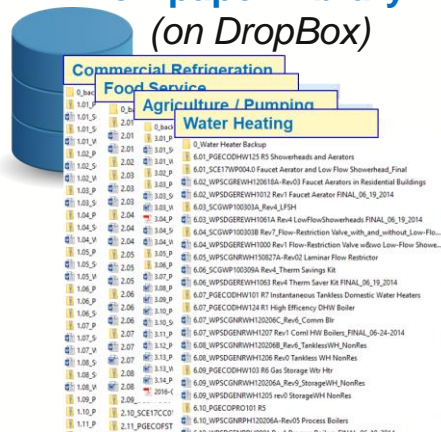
(on DropBox)

Commercial Refrigeration
Food Service
Agriculture / Pumping
Water Heating

0_Water Heater Backup
6.01_PGECODHW125 R5 Showerheads and Aerators
6.01_SCE17WP004.0 Faucet Aerator and Low Flow Showerhead_Final
6.02_WPSCGREWH120618A-Rev03 Faucet Aerators in Residential Buildings
6.02_WPSDGEREWH1012 Rev1 Faucet Aerator FINAL_06_19_2014
6.03_SCGWP100303A_Rev4_LFSH
6.03_WPSDGEREWH1061A Rev4 LowFlowShowerheads FINAL_06_19_2014
6.04_SCGWP100303B Rev7_Flow-Restriction Valve_with_and_without_Low-Flo...
6.04_WPSDGEREWH1000 Rev1 Flow-Restriction Valve w&wo Low-Flow Showe...
6.05_WPSCGNRWH150827A-Rev02 Laminar Flow Restrictor
6.06_SCGWP100309A Rev4_Therm Savings Kit
6.06_WPSDGEREWH1063 Rev4 Therm Saver Kit FINAL_06_19_2014
6.07_PGECODHW101 R7 Instantaneous Tankless Domestic Water Heaters
6.07_PGECODHW124 R1 High Efficiency DHW Boiler
6.07_WPSCGNRWH120206C_Rev6_Comm Blr
6.07_WPSDGENRWH1207 Rev1 Coml HW Boilers_FINAL_06-24-2014
6.08_WPSCGNRWH120206B_Rev6_TanklessWH_NonRes
6.08_WPSDGENRWH1206 Rev0 Tankless WH NonRes
6.09_PGECODHW103 R6 Gas Storage Wtr Htr
6.09_WPSCGNRWH120206A_Rev9_StorageWH_NonRes
6.09_WPSDGENRWH1205 rev0 StorageWH NonRes
6.10_PGECOPRO101 R5
6.10_WPSCGNRPH120206A-Rev05 Process Boilers